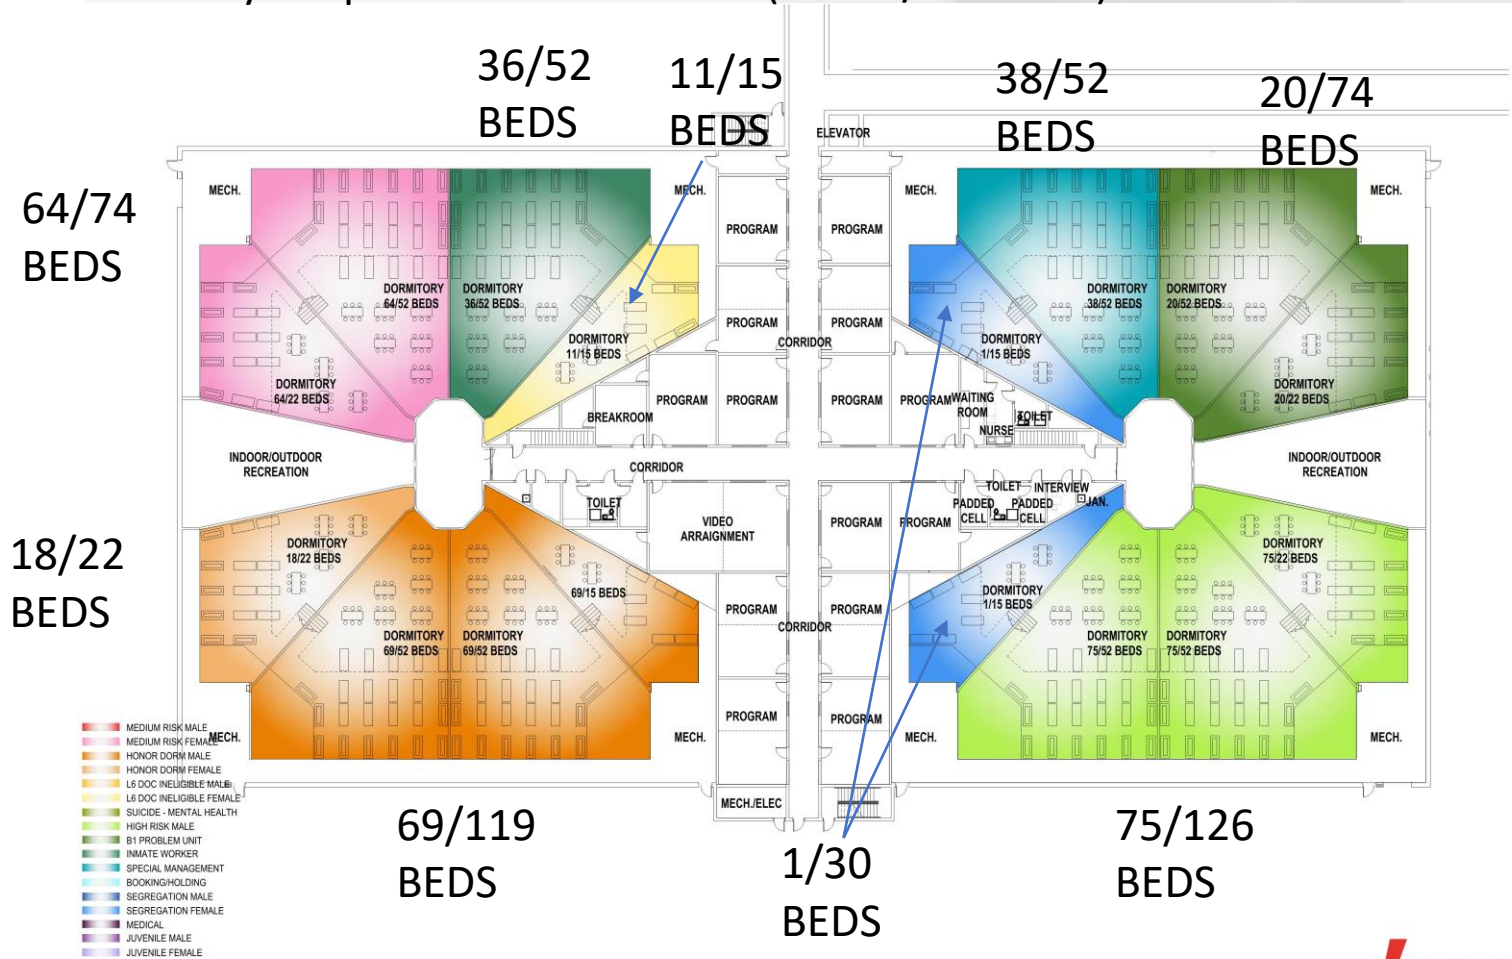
36/52 BEDS

11/15 BEDS

38/52 BEDS

20/74 BEDS

64/74 BEDS

ELEVATOR

MECH.

MECH.

MECH.

MECH.

PROGRAM

PROGRAM

DORMITORY 64/52 BEDS

DORMITORY 36/52 BEDS

PROGRAM

PROGRAM

DORMITORY 38/52 BEDS

DORMITORY 20/52 BEDS

DORMITORY 11/15 BEDS

CORRIDOR

DORMITORY 1/15 BEDS

DORMITORY 64/22 BEDS

PROGRAM

PROGRAM

PROGRAM

PROGRAM

WAITING ROOM

DORMITORY 20/22 BEDS

BREAKROOM

TOILET

NURSE

INDOOR/OUTDOOR RECREATION

CORRIDOR

INDOOR/OUTDOOR RECREATION

TOILET

INTERVIEW

18/22 BEDS

DORMITORY 18/22 BEDS

TOILET

VIDEO ARRAIGNMENT

PROGRAM

PROGRAM

PADDED CELL

PADDED CELL

JAN.

DORMITORY 75/22 BEDS

69/15 BEDS

DORMITORY 1/15 BEDS

PROGRAM

CORRIDOR

PROGRAM

DORMITORY 69/52 BEDS

DORMITORY 69/52 BEDS

DORMITORY 75/52 BEDS

DORMITORY 75/52 BEDS

MEDIUM RISK MALE
MEDIUM RISK FEMALE
HONOR DORM MALE
HONOR DORM FEMALE
L6 DOC INELIGIBLE MALE
L6 DOC INELIGIBLE FEMALE
SUICIDE - MENTAL HEALTH
HIGH RISK MALE
B1 PROBLEM UNIT
INMATE WORKER
SPECIAL MANAGEMENT
BOOKING/HOLDING
SEGREGATION MALE
SEGREGATION FEMALE
MEDICAL
JUVENILE MALE
JUVENILE FEMALE

MECH.

PROGRAM

PROGRAM

MECH.

MECH.

MECH.

MECH./ELEC

69/119 BEDS

75/126 BEDS

1/30 BEDS